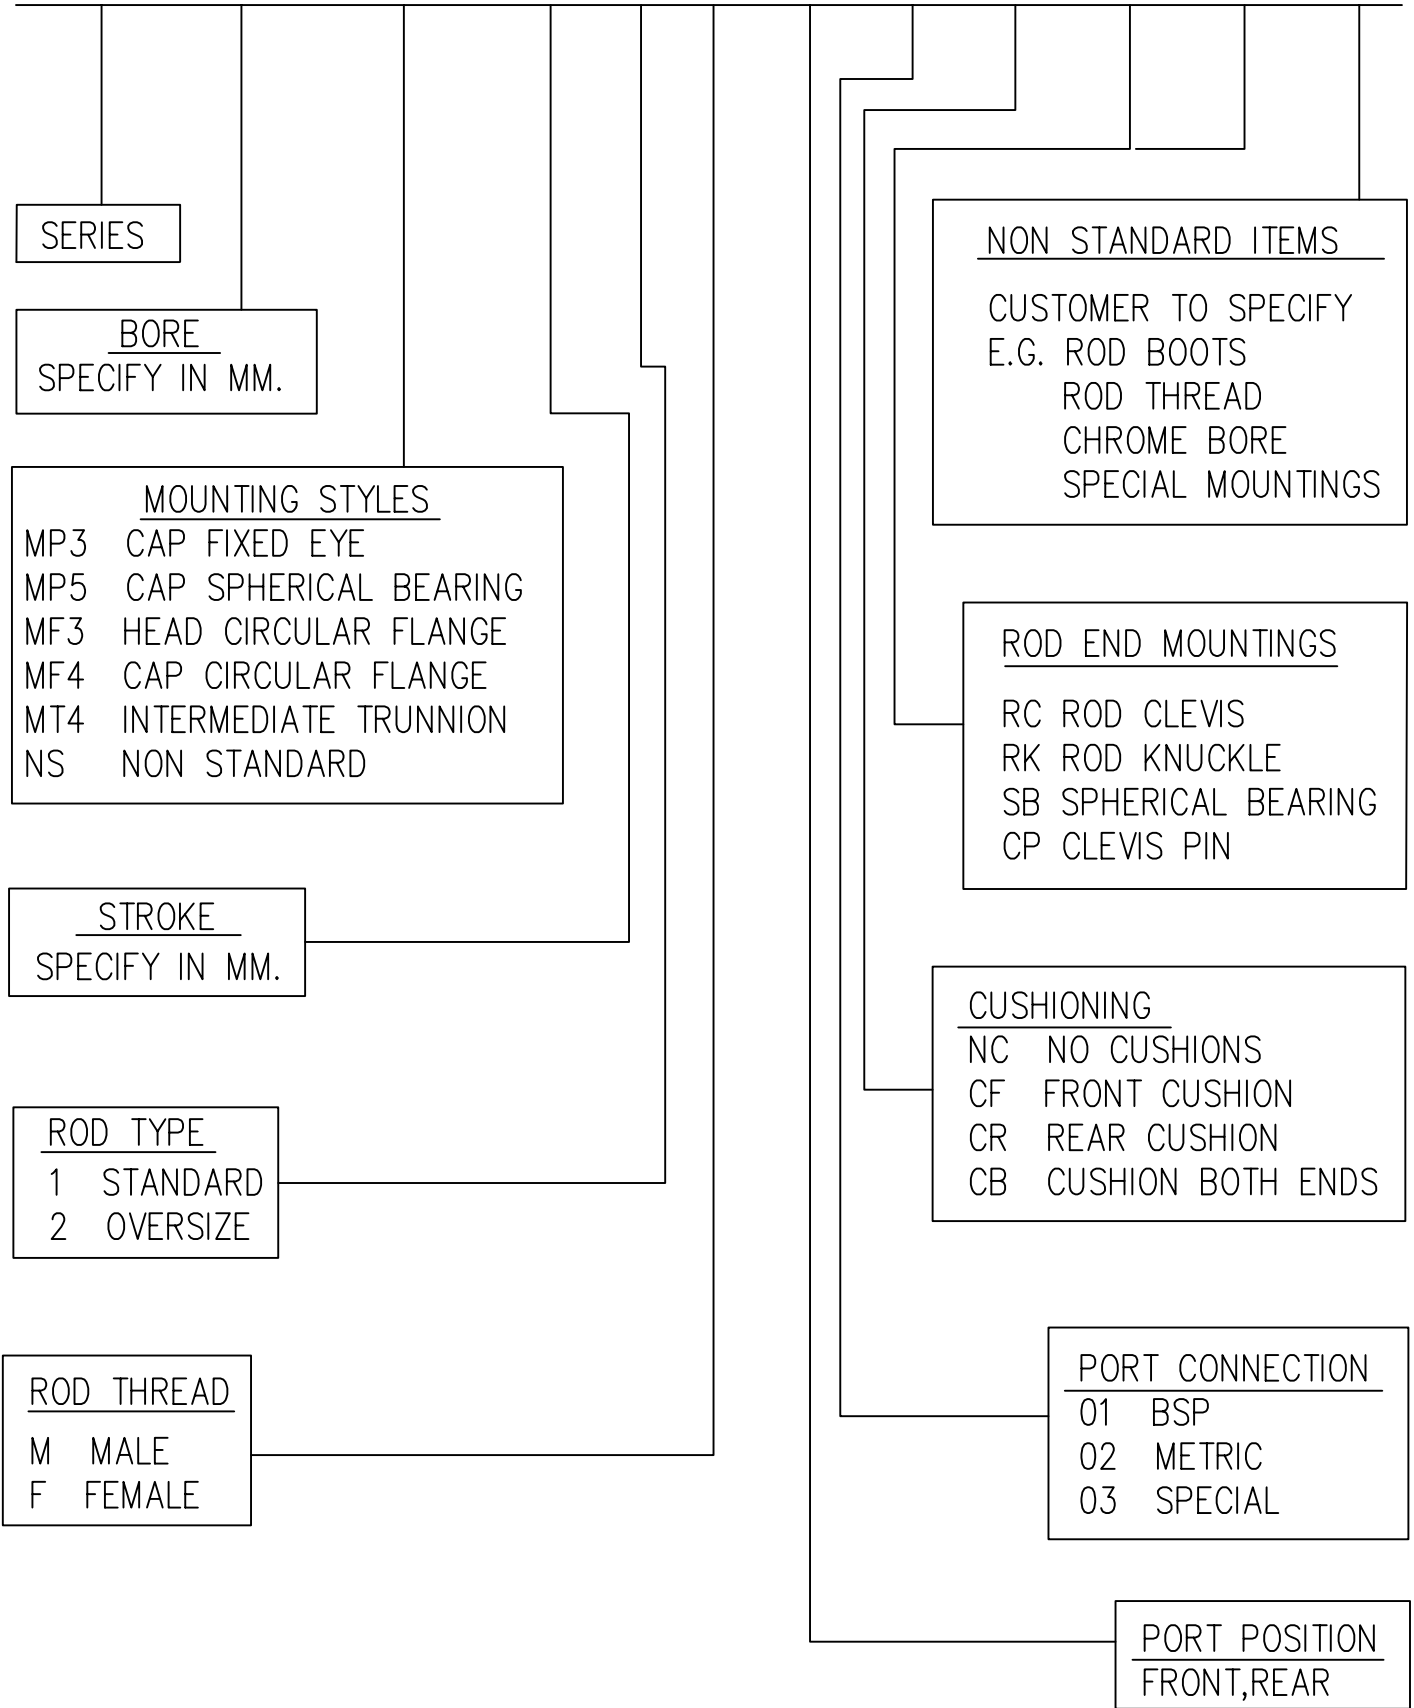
SERIES

BORE
SPECIFY IN MM.

MOUNTING STYLES
MP3 CAP FIXED EYE
MP5 CAP SPHERICAL BEARING
MF3 HEAD CIRCULAR FLANGE
MF4 CAP CIRCULAR FLANGE
MT4 INTERMEDIATE TRUNNION
NS NON STANDARD

STROKE
SPECIFY IN MM.

ROD TYPE
1 STANDARD
2 OVERSIZE

ROD THREAD
M MALE
F FEMALE

NON STANDARD ITEMS
CUSTOMER TO SPECIFY
E.G. ROD BOOTS
ROD THREAD
CHROME BORE
SPECIAL MOUNTINGS

ROD END MOUNTINGS
RC ROD CLEVIS
RK ROD KNUCKLE
SB SPHERICAL BEARING
CP CLEVIS PIN

CUSHIONING
NC NO CUSHIONS
CF FRONT CUSHION
CR REAR CUSHION
CB CUSHION BOTH ENDS

PORT CONNECTION
01 BSP
02 METRIC
03 SPECIAL

PORT POSITION
FRONT,REAR